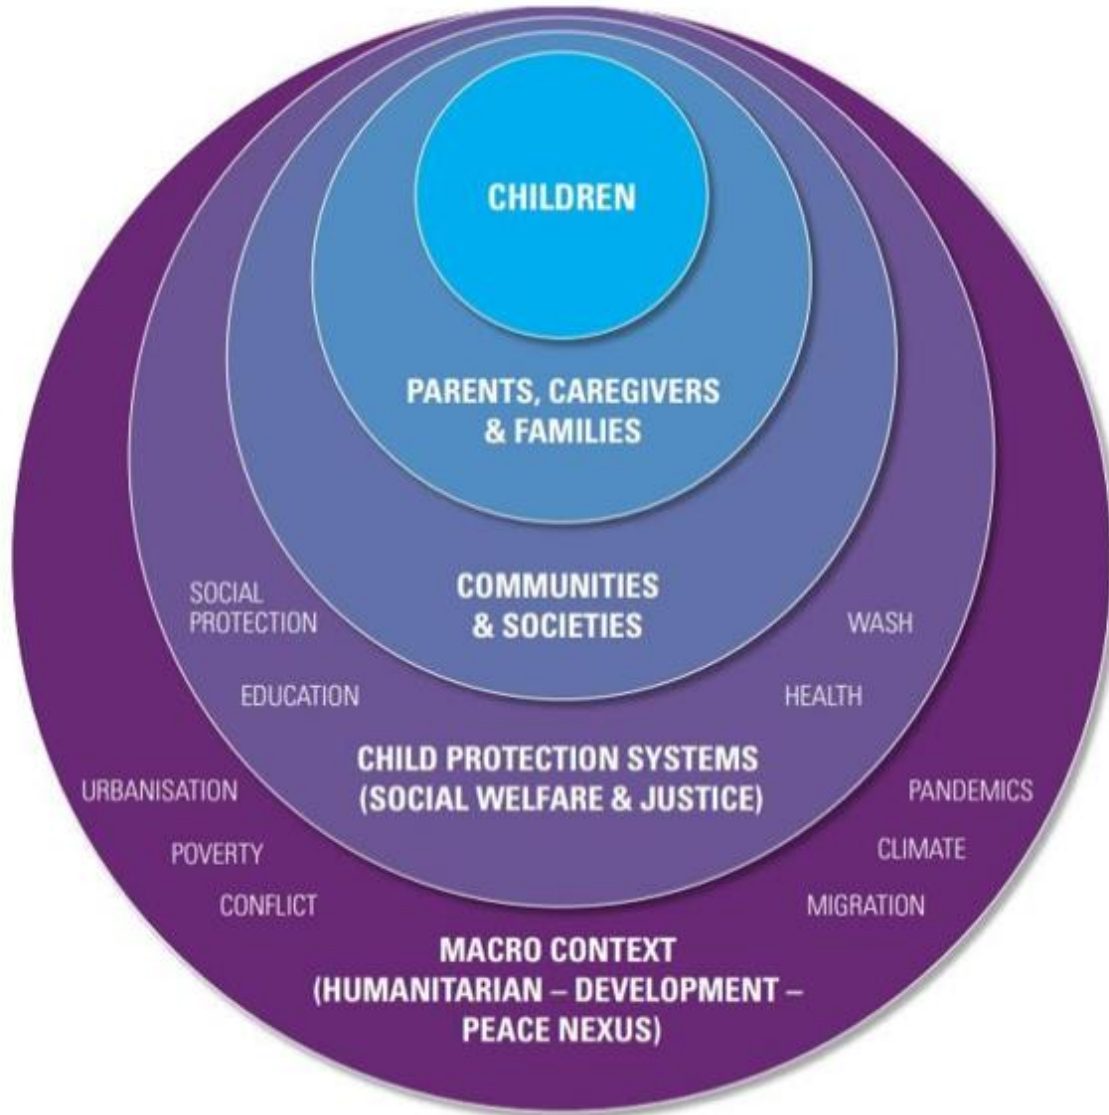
CHILDREN

PARENTS, CAREGIVERS & FAMILIES

COMMUNITIES & SOCIETIES

SOCIAL PROTECTION

WASH

EDUCATION

HEALTH

CHILD PROTECTION SYSTEMS (SOCIAL WELFARE & JUSTICE)

URBANISATION

PANDEMICS

POVERTY

CLIMATE

CONFLICT

MIGRATION

MACRO CONTEXT (HUMANITARIAN – DEVELOPMENT – PEACE NEXUS)